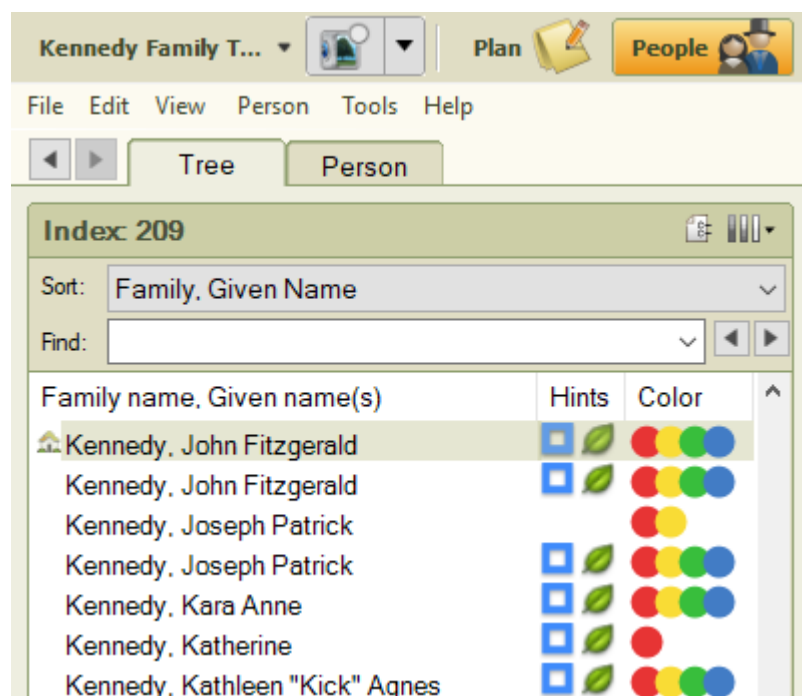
Kennedy Family T... ▾ Plan People

File Edit View Person Tools Help

Tree Person

Index: 209

Sort: Family, Given Name

Find:

| Family name, Given name(s) | Hints | Color |
|---|---|---|
| Kennedy, John Fitzgerald | | |
| Kennedy, John Fitzgerald | | |
| Kennedy, Joseph Patrick | | |
| Kennedy, Joseph Patrick | | |
| Kennedy, Kara Anne | | |
| Kennedy, Katherine | | |
| Kennedy, Kathleen "Kick" Agnes | | |